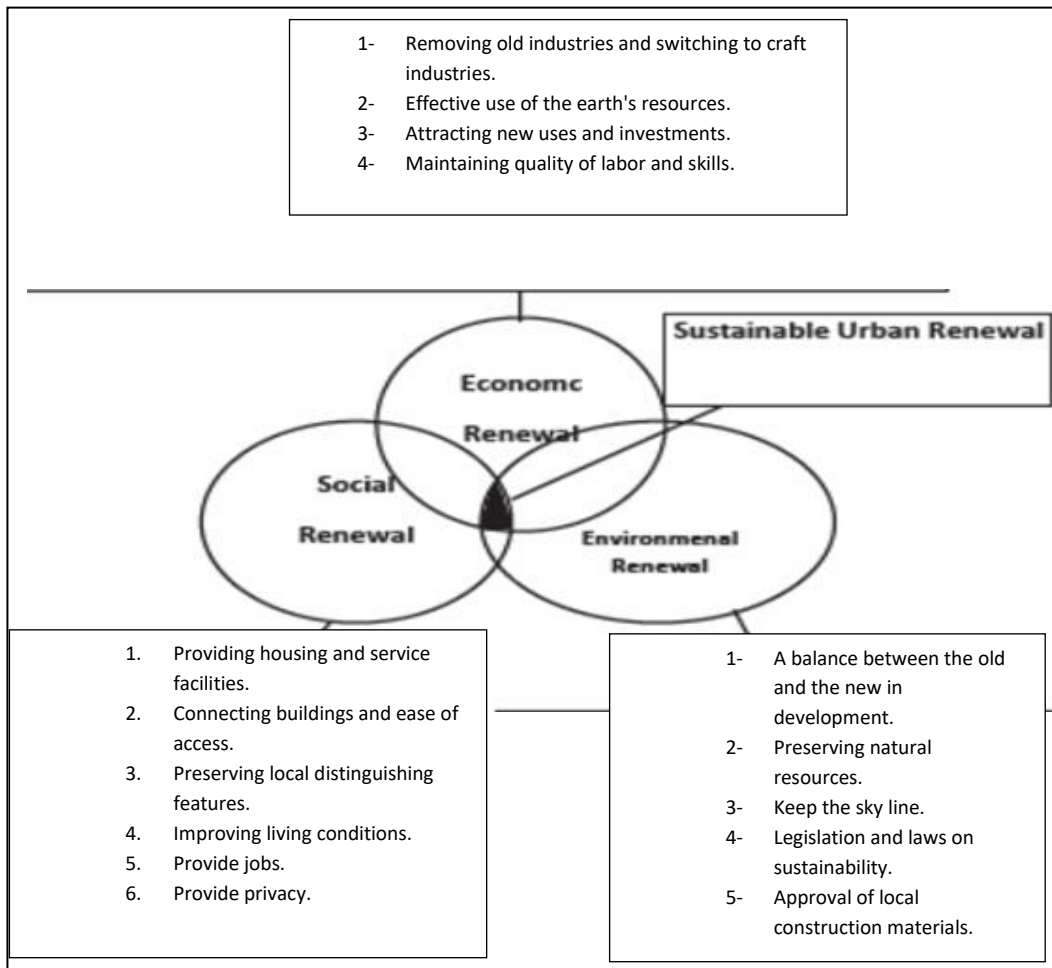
1- Removing old industries and switching to craft industries.
2- Effective use of the earth's resources.
3- Attracting new uses and investments.
4- Maintaining quality of labor and skills.

Sustainable Urban Renewal

Economc Renewal

Social Renewal

Environmenal Renewal

1. Providing housing and service facilities.
2. Connecting buildings and ease of access.
3. Preserving local distinguishing features.
4. Improving living conditions.
5. Provide jobs.
6. Provide privacy.

1- A balance between the old and the new in development.
2- Preserving natural resources.
3- Keep the sky line.
4- Legislation and laws on sustainability.
5- Approval of local construction materials.